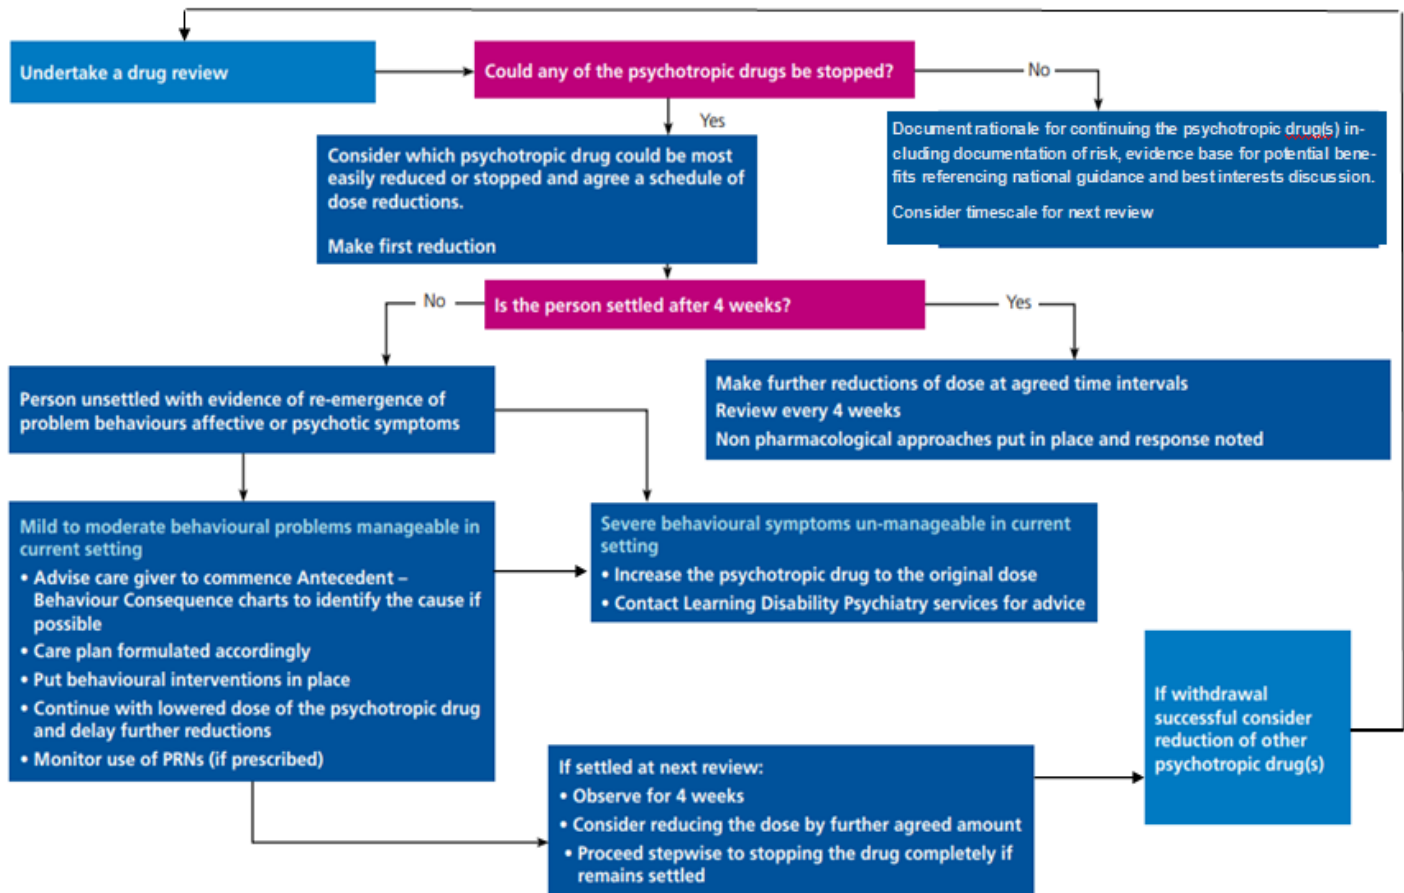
Undertake a drug review

Could any of the psychotropic drugs be stopped?

No

Document rationale for continuing the psychotropic drug(s) including documentation of risk, evidence base for potential benefits referencing national guidance and best interests discussion.

Consider timescale for next review

Yes

Consider which psychotropic drug could be most easily reduced or stopped and agree a schedule of dose reductions.

Make first reduction

No

Is the person settled after 4 weeks?

Yes

Person unsettled with evidence of re-emergence of problem behaviours affective or psychotic symptoms

Make further reductions of dose at agreed time intervals
Review every 4 weeks
Non pharmacological approaches put in place and response noted

Mild to moderate behavioural problems manageable in current setting
• Advise care giver to commence Antecedent – Behaviour Consequence charts to identify the cause if possible
• Care plan formulated accordingly
• Put behavioural interventions in place
• Continue with lowered dose of the psychotropic drug and delay further reductions
• Monitor use of PRNs (if prescribed)

Severe behavioural symptoms un-manageable in current setting
• Increase the psychotropic drug to the original dose
• Contact Learning Disability Psychiatry services for advice

If withdrawal successful consider reduction of other psychotropic drug(s)

If settled at next review:
• Observe for 4 weeks
• Consider reducing the dose by further agreed amount
• Proceed stepwise to stopping the drug completely if remains settled